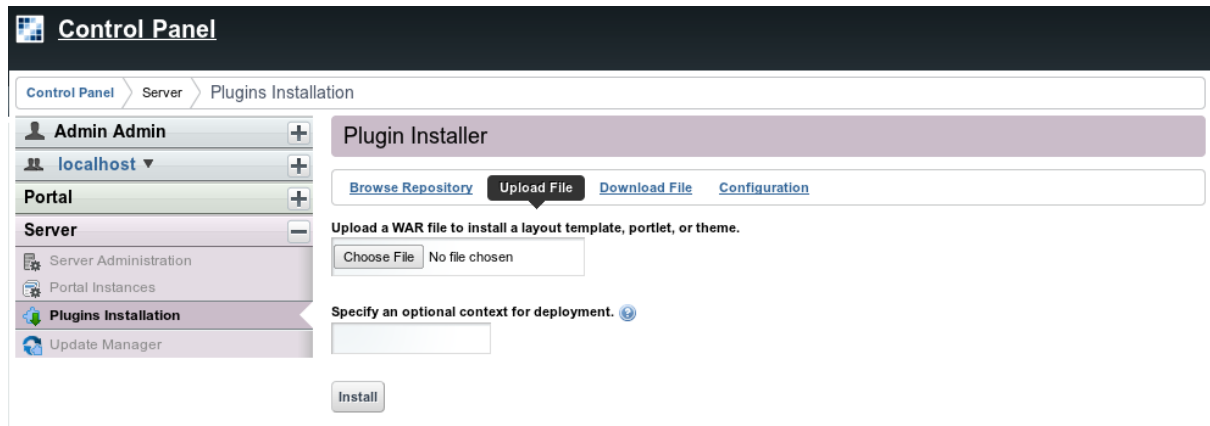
Control Panel

Control Panel Server Plugins Installation

Admin Admin
localhost ▼
Portal
Server
Server Administration
Portal Instances
Plugins Installation
Update Manager

Plugin Installer

Browse Repository Upload File Download File Configuration

Upload a WAR file to install a layout template, portlet, or theme.

Choose File No file chosen

Specify an optional context for deployment.

Install